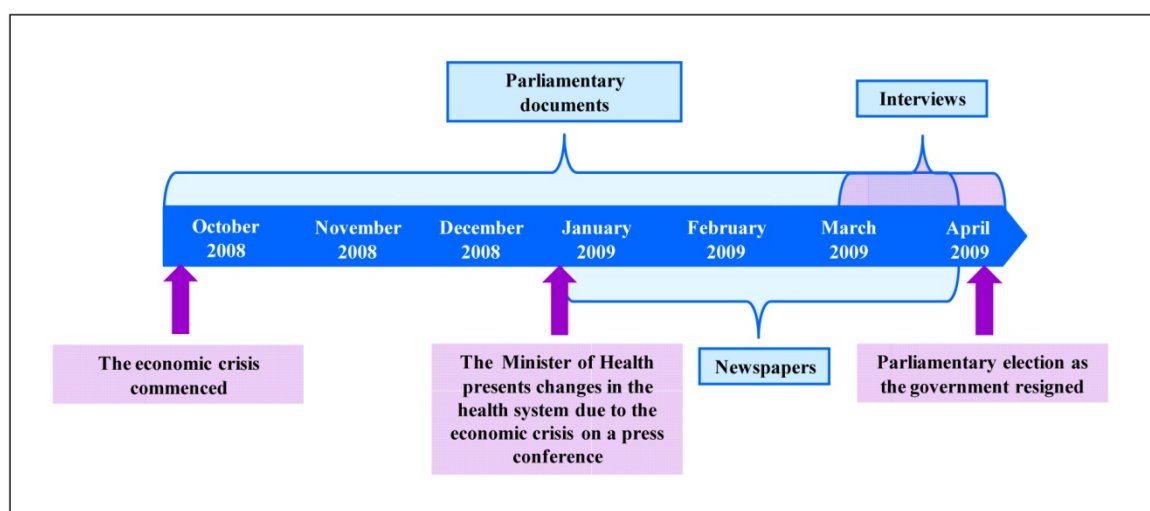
Parliamentary documents

Interviews

October 2008

November 2008

December 2008

January 2009

February 2009

March 2009

April 2009

The economic crisis commenced

The Minister of Health presents changes in the health system due to the economic crisis on a press conference

Newspapers

Parliamentary election as the government resigned